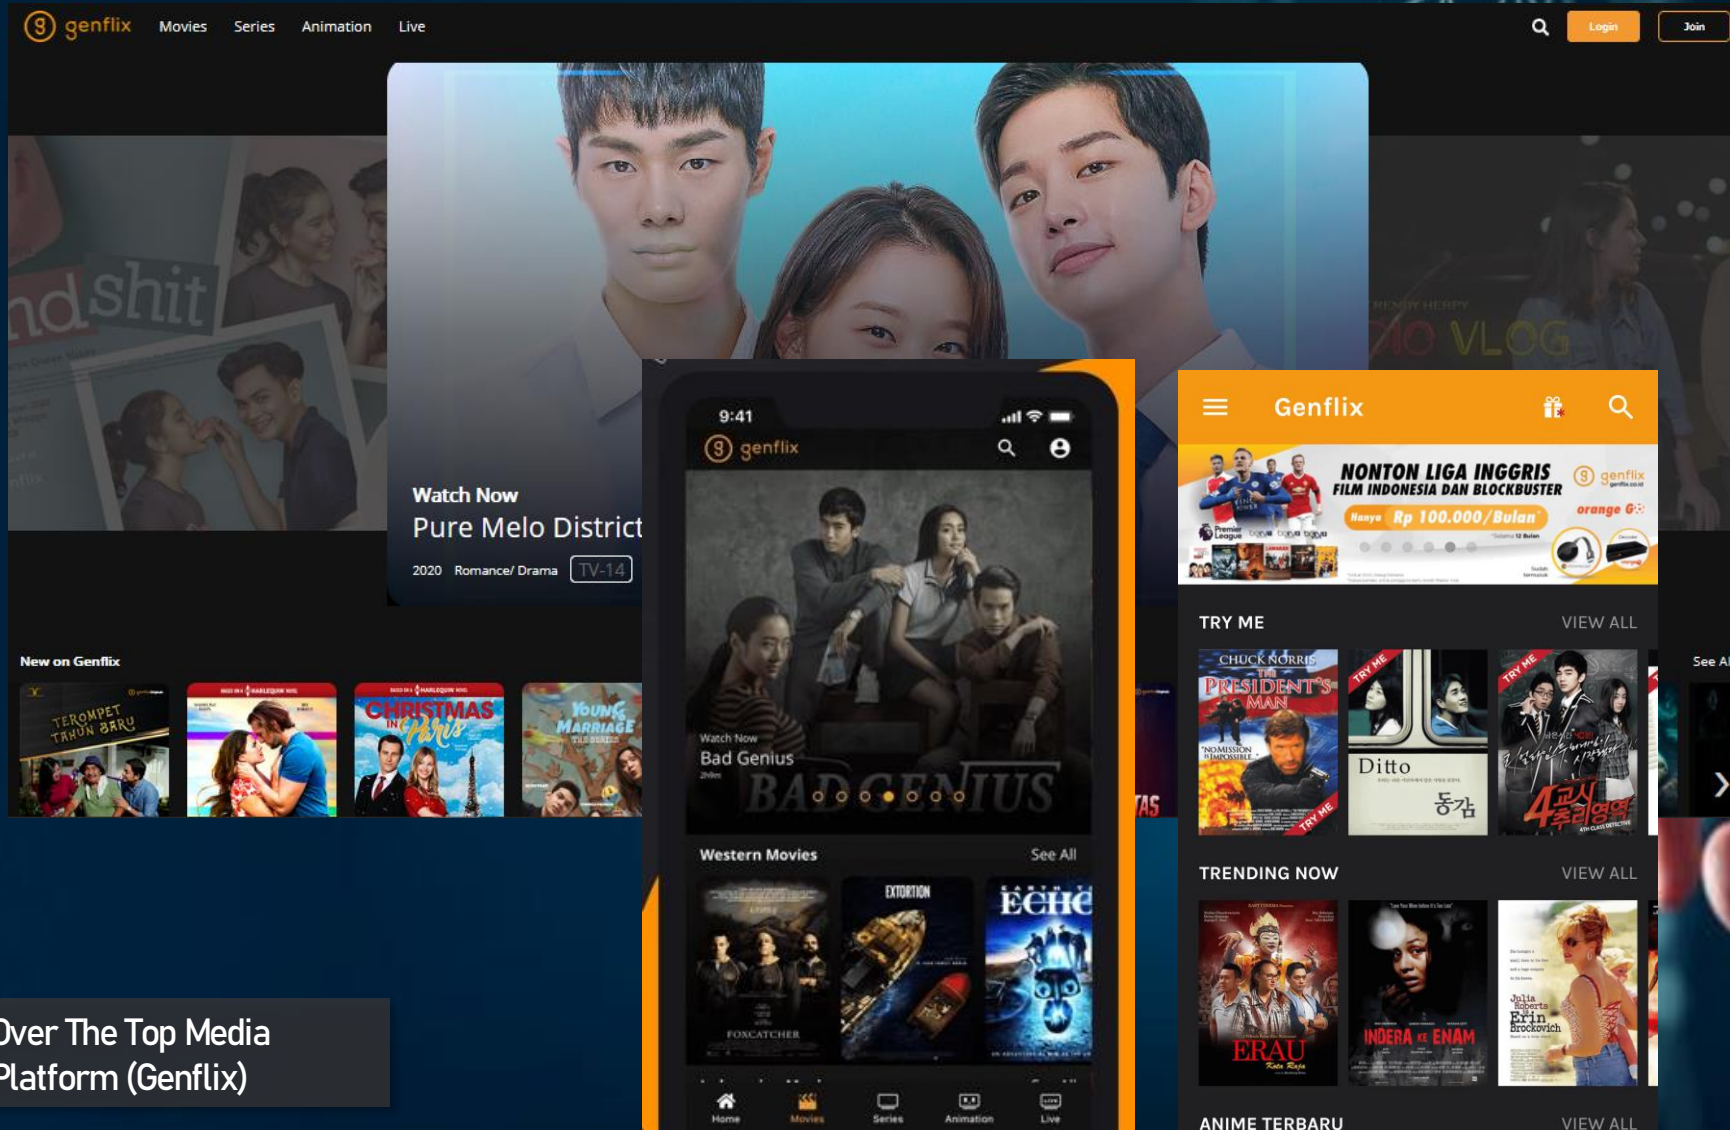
genflix Movies Series Animation Live Login Join

ndshit

VLOG

Watch Now
Pure Melo District
2020 Romance/ Drama TV-14

New on Genflix

TEROMPET TAHUN BARU

CHRISTMAS IN Paris

Young Marriage

9:41
genflix

Watch Now
Bad Genius

BAD GENIUS

Western Movies See All

FOXCATCHER

EXTORTION

ECHO

Home Movies Series Animation Live

Genflix

NONTON LIGA INGGRIS
FILM INDONESIA DAN BLOCKBUSTER
Hanya Rp 100.000/Bulan
genflix
orange

TRY ME VIEW ALL

CHUCK NORRIS THE PRESIDENT'S MAN

TRY ME

Ditto
동감

TRY ME

4교시 추리영역

TRENDING NOW VIEW ALL

ERAU

INDERA KE ENAM

Julia Roberts Erin Brockovich

ANIME TERBARU VIEW ALL

See Al

Over The Top Media Platform (Genflix)